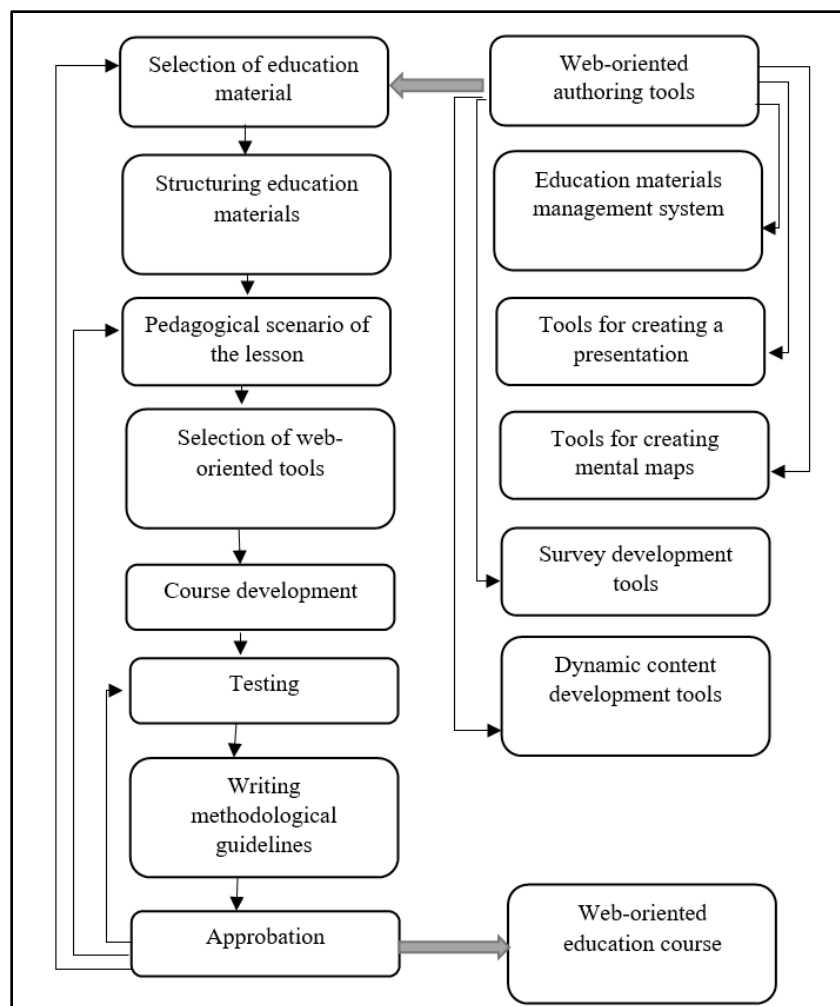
Selection of education material

Web-oriented authoring tools

Structuring education materials

Education materials management system

Pedagogical scenario of the lesson

Tools for creating a presentation

Selection of web-oriented tools

Tools for creating mental maps

Course development

Survey development tools

Testing

Dynamic content development tools

Writing methodological guidelines

Approbation

Web-oriented education course